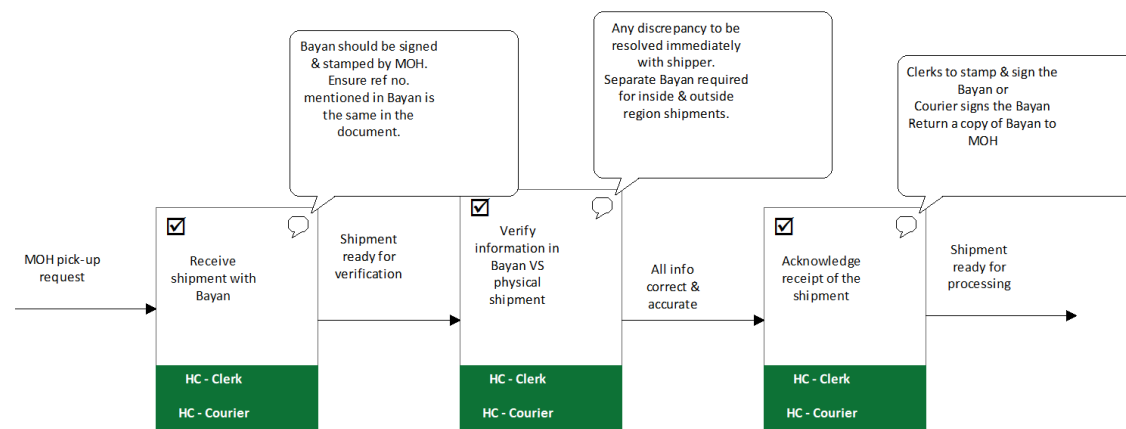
Bayan should be signed & stamped by MOH. Ensure ref no. mentioned in Bayan is the same in the document.

Any discrepancy to be resolved immediately with shipper. Separate Bayan required for inside & outside region shipments.

Clerks to stamp & sign the Bayan or Courier signs the Bayan Return a copy of Bayan to MOH

MOH pick-up request

Receive shipment with Bayan

HC - Clerk

HC - Courier

Shipment ready for verification

Verify information in Bayan VS physical shipment

HC - Clerk

HC - Courier

All info correct & accurate

Acknowledge receipt of the shipment

HC - Clerk

HC - Courier

Shipment ready for processing